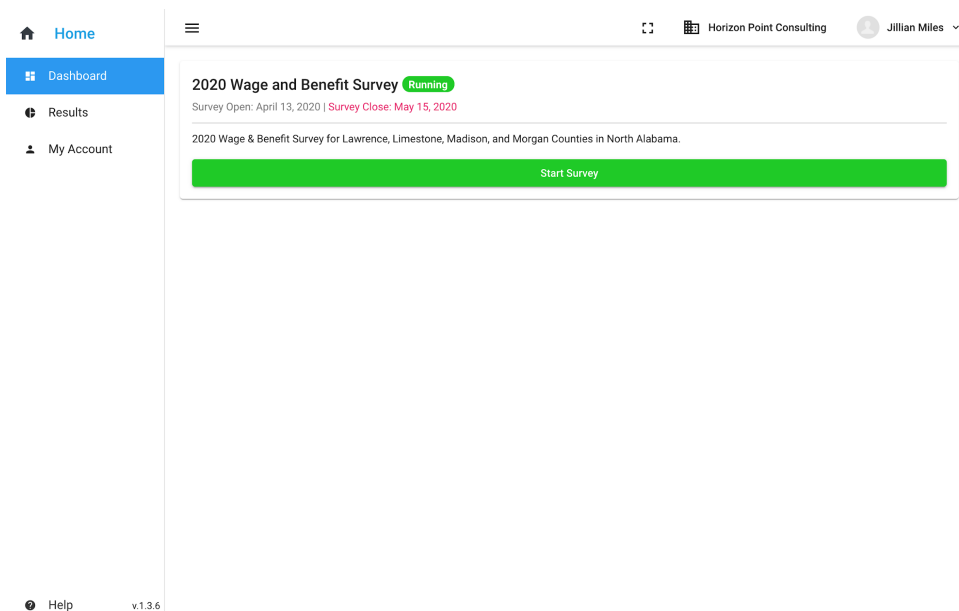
Home

Dashboard

Results

My Account

Horizon Point Consulting

Jillian Miles

2020 Wage and Benefit Survey Running

Survey Open: April 13, 2020 | Survey Close: May 15, 2020

2020 Wage & Benefit Survey for Lawrence, Limestone, Madison, and Morgan Counties in North Alabama.

Start Survey

Help

v.1.3.6